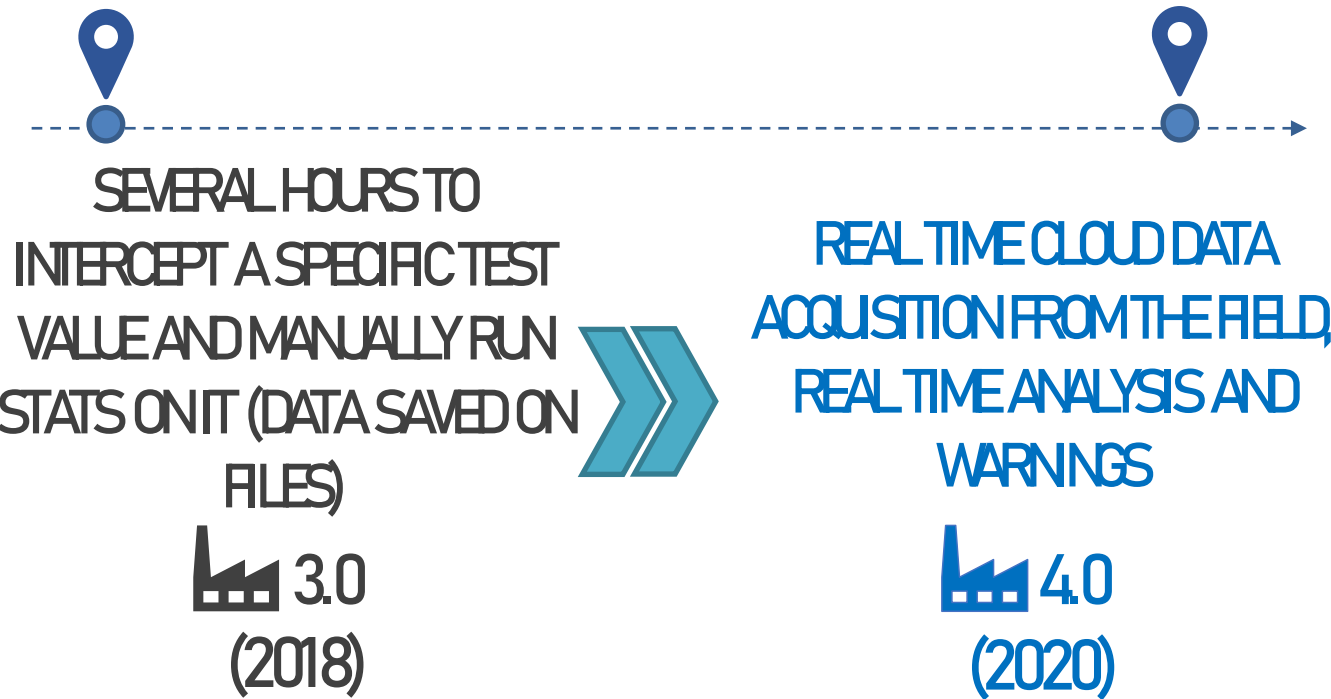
SEVERAL HOURS TO INTERCEPT A SPECIFIC TEST VALUE AND MANUALLY RUN STATS ON IT (DATA SAVED ON FILES)

3.0
(2018)

REAL TIME CLOUD DATA ACQUISITION FROM THE FIELD, REAL TIME ANALYSIS AND WARNINGS

4.0
(2020)